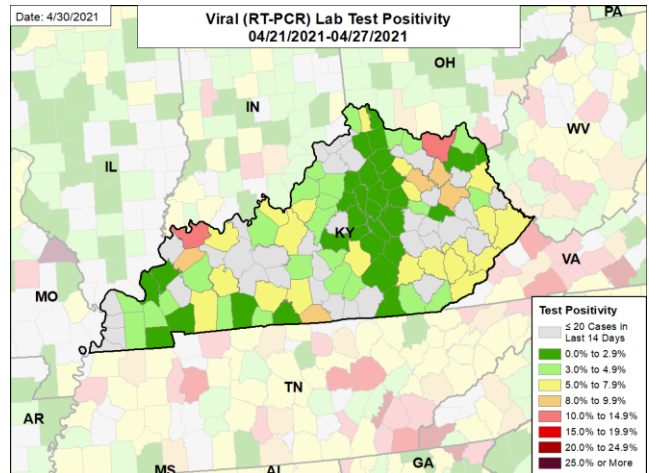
Date: 4/30/2021

Viral (RT-PCR) Lab Test Positivity
04/21/2021-04/27/2021

PA
OH
IN
IL
WV
KY
VA
MO
TN
AR
MS
AL
GA

Test Positivity
≤ 20 Cases in Last 14 Days
0.0% to 2.9%
3.0% to 4.9%
5.0% to 7.9%
8.0% to 9.9%
10.0% to 14.9%
15.0% to 19.9%
20.0% to 24.9%
25.0% or More